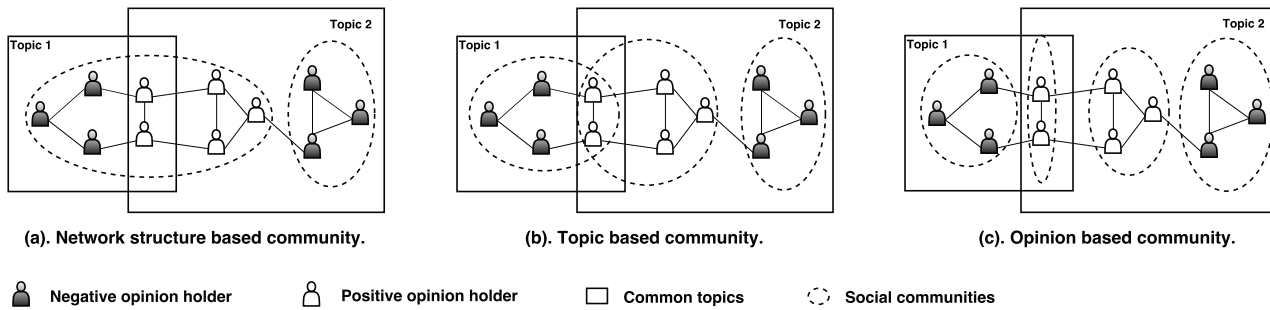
Topic 1

Topic 2

(a). Network structure based community.

Topic 1

Topic 2

(b). Topic based community.

Topic 1

Topic 2

(c). Opinion based community.

Negative opinion holder

Positive opinion holder

Common topics

Social communities